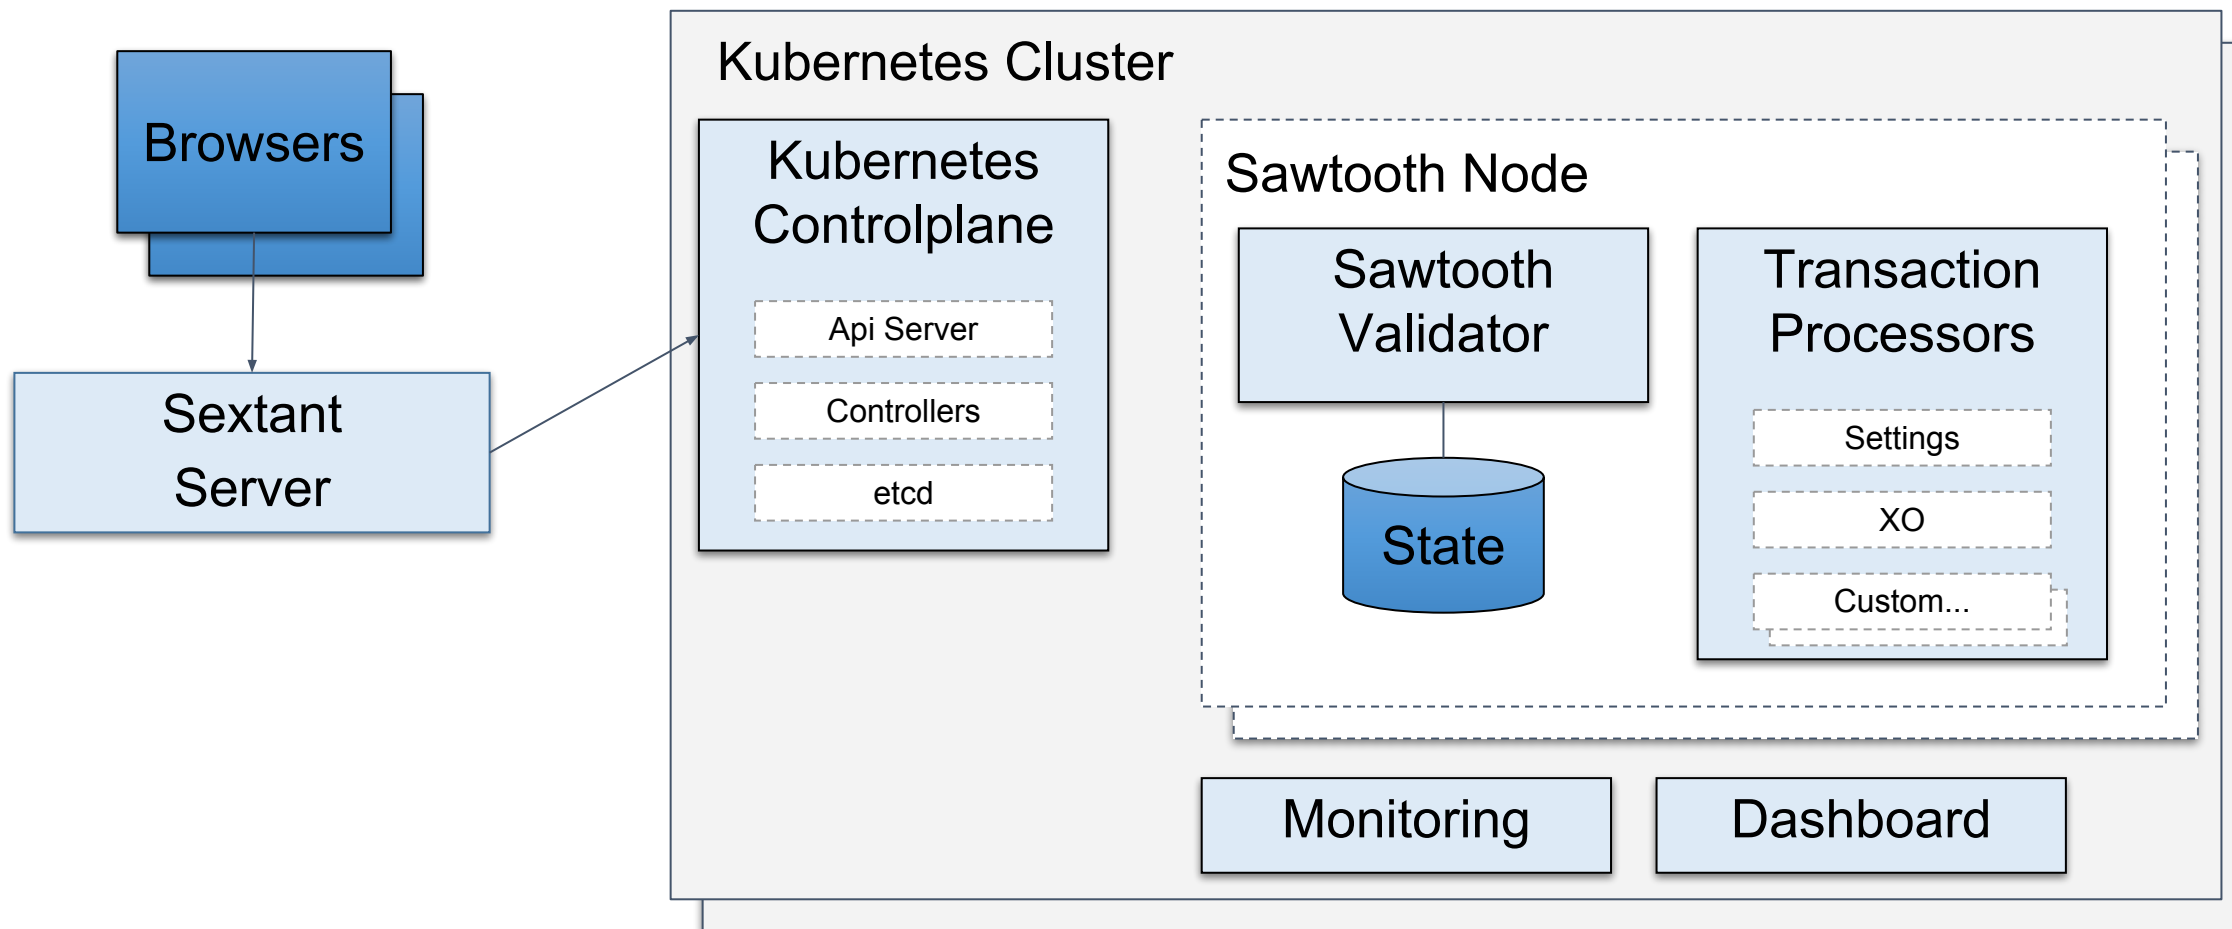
Browsers

Sextant Server

Kubernetes Cluster

Kubernetes Controlplane

Api Server

Controllers

etcd

Sawtooth Node

Sawtooth Validator

State

Transaction Processors

Settings

XO

Custom...

Monitoring

Dashboard